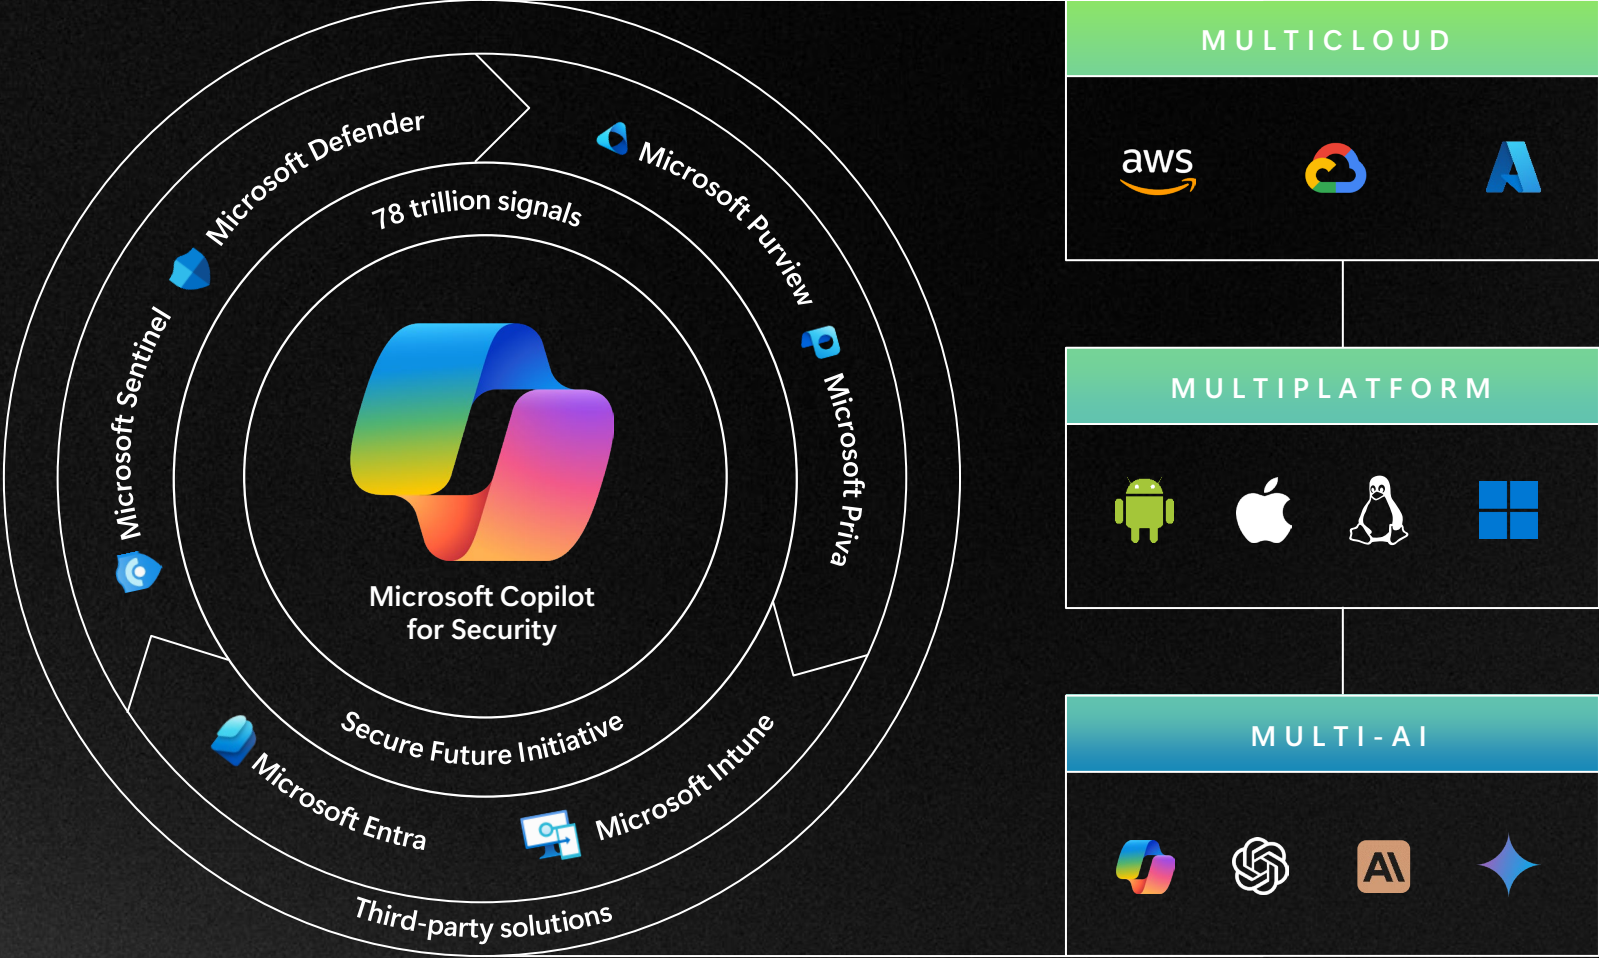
Microsoft Defender

Microsoft Purview

78 trillion signals

Microsoft Sentinel

Microsoft Priva

Microsoft Copilot for Security

Secure Future Initiative

Microsoft Entra

Microsoft Intune

Third-party solutions

MULTICLOUD

aws

MULTIPLATFORM

MULTI-AI

AI